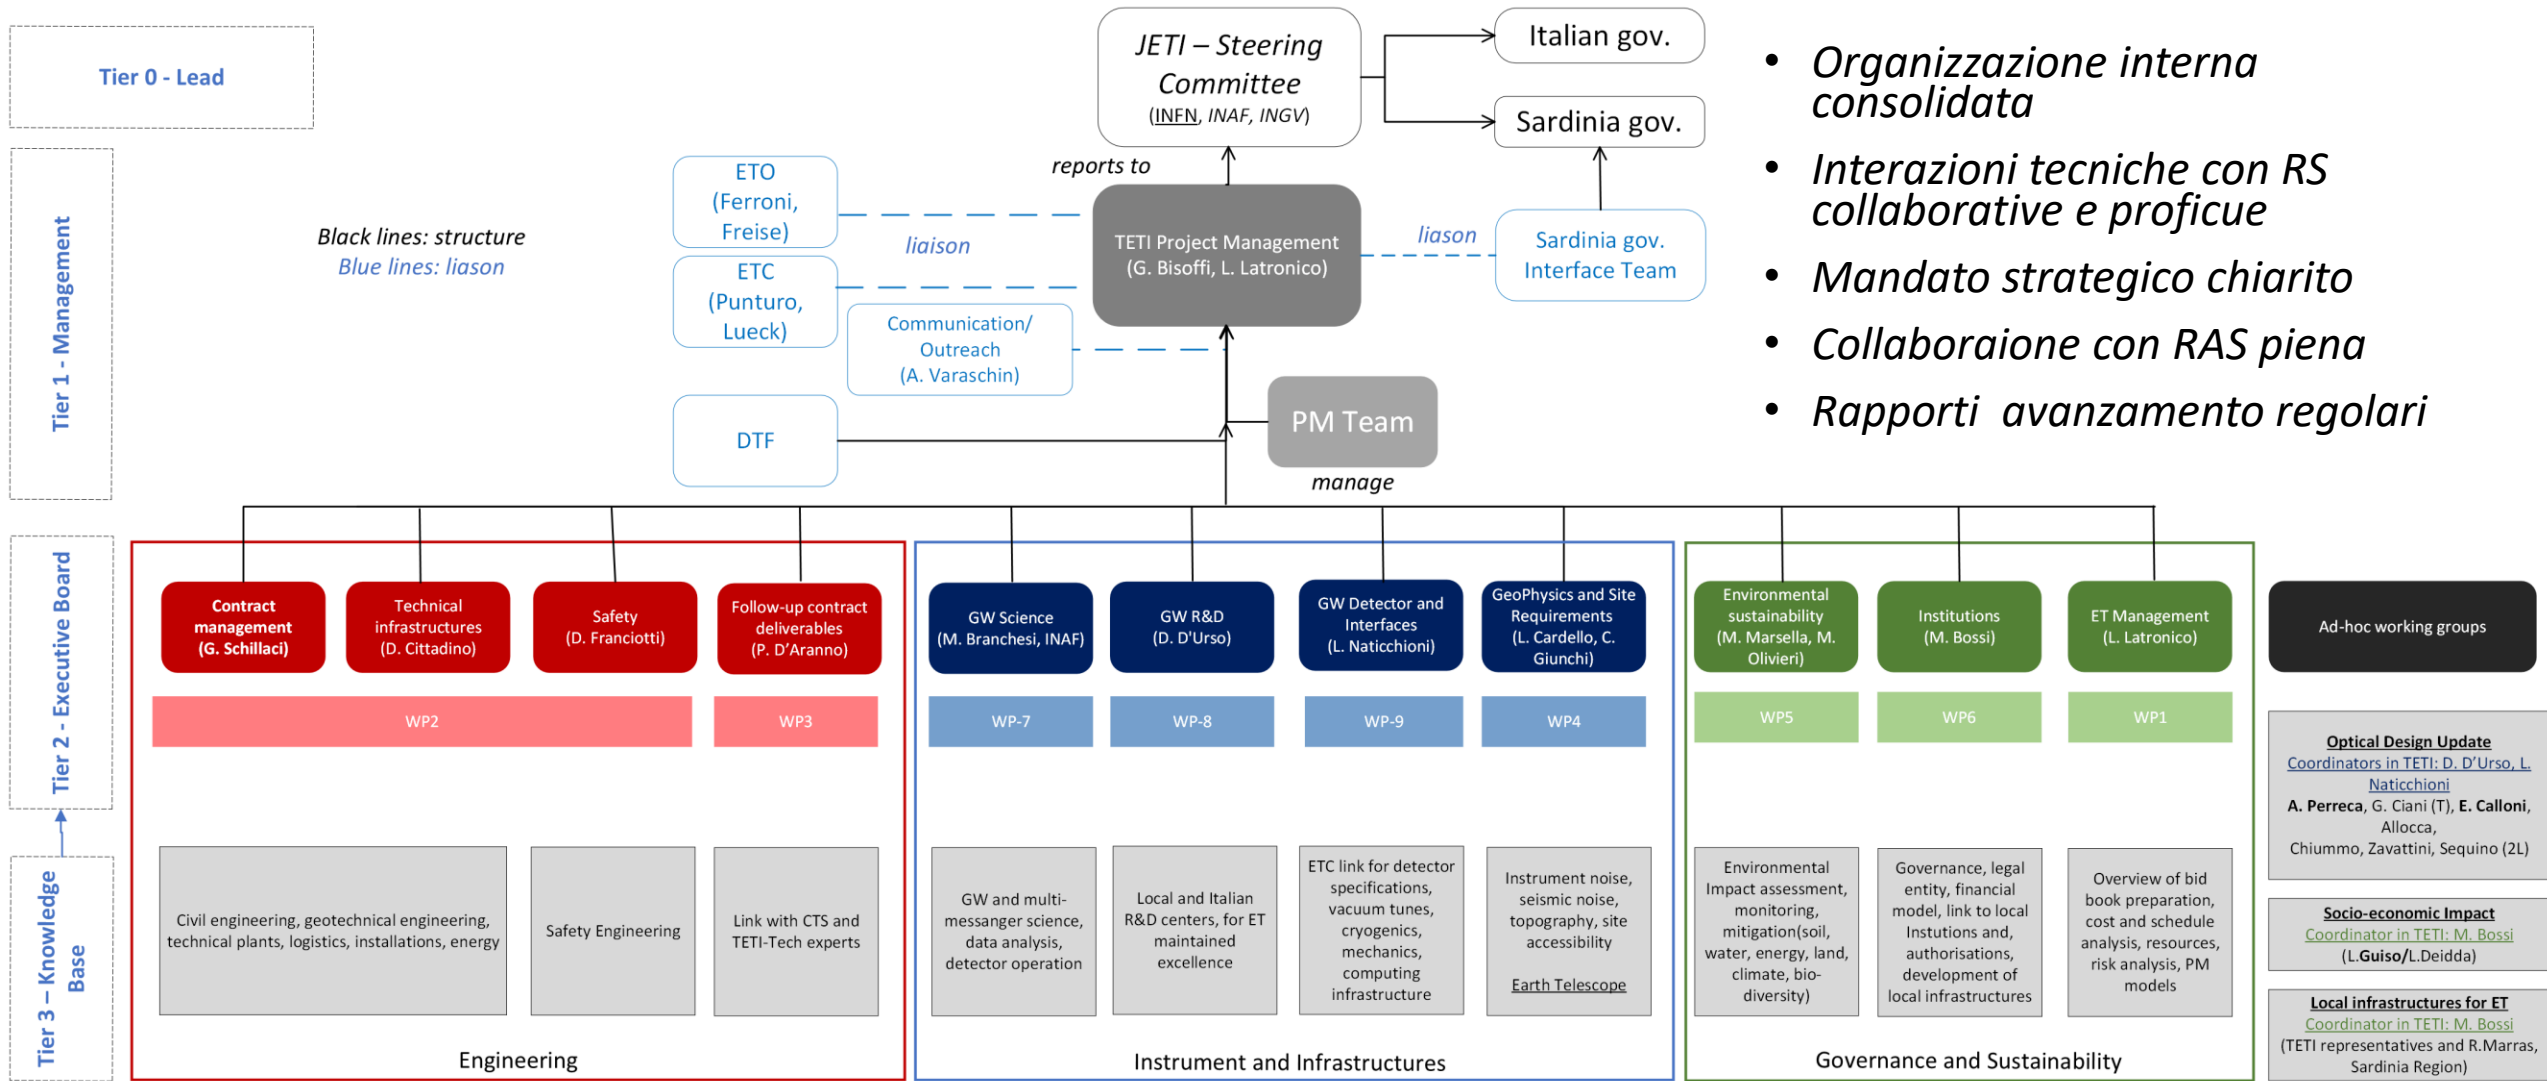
Tier 0 - Lead

Tier 1 - Management

Tier 2 - Executive Board

Tier 3 – Knowledge Base

JETI – Steering Committee (INFN, INAF, INGV)

Italian gov.

Sardinia gov.

reports to

ETO (Ferroni, Freise)

ETC (Punturo, Lueck)

liaison

TETI Project Management (G. Bisoffi, L. Latronico)

liason

Sardinia gov. Interface Team

Black lines: structure
Blue lines: liason

Communication/ Outreach (A. Varaschin)

DTF

PM Team

manage

• Organizzazione interna consolidata
• Interazioni tecniche con RS collaborative e proficue
• Mandato strategico chiarito
• Collaboraione con RAS piena
• Rapporti avanzamento regolari

Contract management (G. Schillaci)

Technical infrastructures (D. Cittadino)

Safety (D. Franciotti)

Follow-up contract deliverables (P. D'Arano)

WP2

WP3

Civil engineering, geotechnical engineering, technical plants, logistics, installations, energy

Safety Engineering

Link with CTS and TETI-Tech experts

Engineering

GW Science (M. Branchesi, INAF)

GW R&D (D. D'Urso)

GW Detector and Interfaces (L. Naticchioni)

GeoPhysics and Site Requirements (L. Cardello, C. Giunchi)

WP-7

WP-8

WP-9

WP4

GW and multi-messanger science, data analysis, detector operation

Local and Italian R&D centers, for ET maintained excellence

ETC link for detector specifications, vacuum tunes, cryogenics, mechanics, computing infrastructure

Instrument noise, seismic noise, topography, site accessibility

Earth Telescope

Instrument and Infrastructures

Environmental sustainability (M. Marsella, M. Olivieri)

Institutions (M. Bossi)

ET Management (L. Latronico)

WP5

WP6

WP1

Environmental Impact assessment, monitoring, mitigation(soil, water, energy, land, climate, bio-diversity)

Governance, legal entity, financial model, link to local Instutions and, authorisations, development of local infrastructures

Overview of bid book preparation, cost and schedule analysis, resources, risk analysis, PM models

Governance and Sustainability

Ad-hoc working groups

Optical Design Update
Coordinators in TETI: D. D'Urso, L. Naticchioni
A. Perreca, G. Ciani (T), E. Calloni, Allocca, Chiummo, Zavattini, Sequino (2L)

Socio-economic Impact
Coordinator in TETI: M. Bossi
(L.Guiso/L.Deidda)

Local infrastructures for ET
Coordinator in TETI: M. Bossi
(TETI representatives and R.Marras, Sardinia Region)